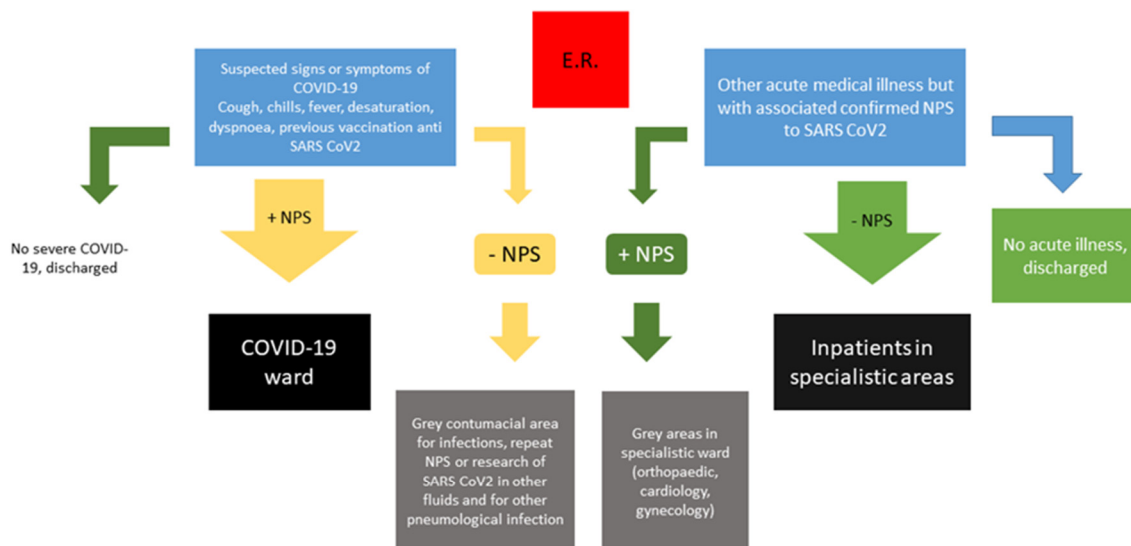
E.R.

Suspected signs or symptoms of COVID-19
Cough, chills, fever, desaturation, dyspnoea, previous vaccination anti SARS CoV2

Other acute medical illness but with associated confirmed NPS to SARS CoV2

No severe COVID-19, discharged

+ NPS

- NPS

+ NPS

- NPS

No acute illness, discharged

COVID-19 ward

Inpatients in specialistic areas

Grey contumacial area for infections, repeat NPS or research of SARS CoV2 in other fluids and for other pneumological infection

Grey areas in specialistic ward (orthopaedic, cardiology, gynecology)